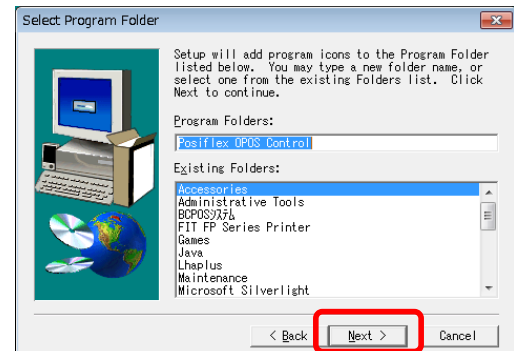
Select Program Folder

Setup will add program icons to the Program Folder listed below. You may type a new folder name, or select one from the existing Folders list. Click Next to continue.

Program Folders:

Posiflex OPOS Control

Existing Folders:

Accessories
Administrative Tools
BCPOSシステム
FIT FP Series Printer
Games
Java
Lhaplus
Maintenance
Microsoft Silverlight

< Back
Next >
Cancel